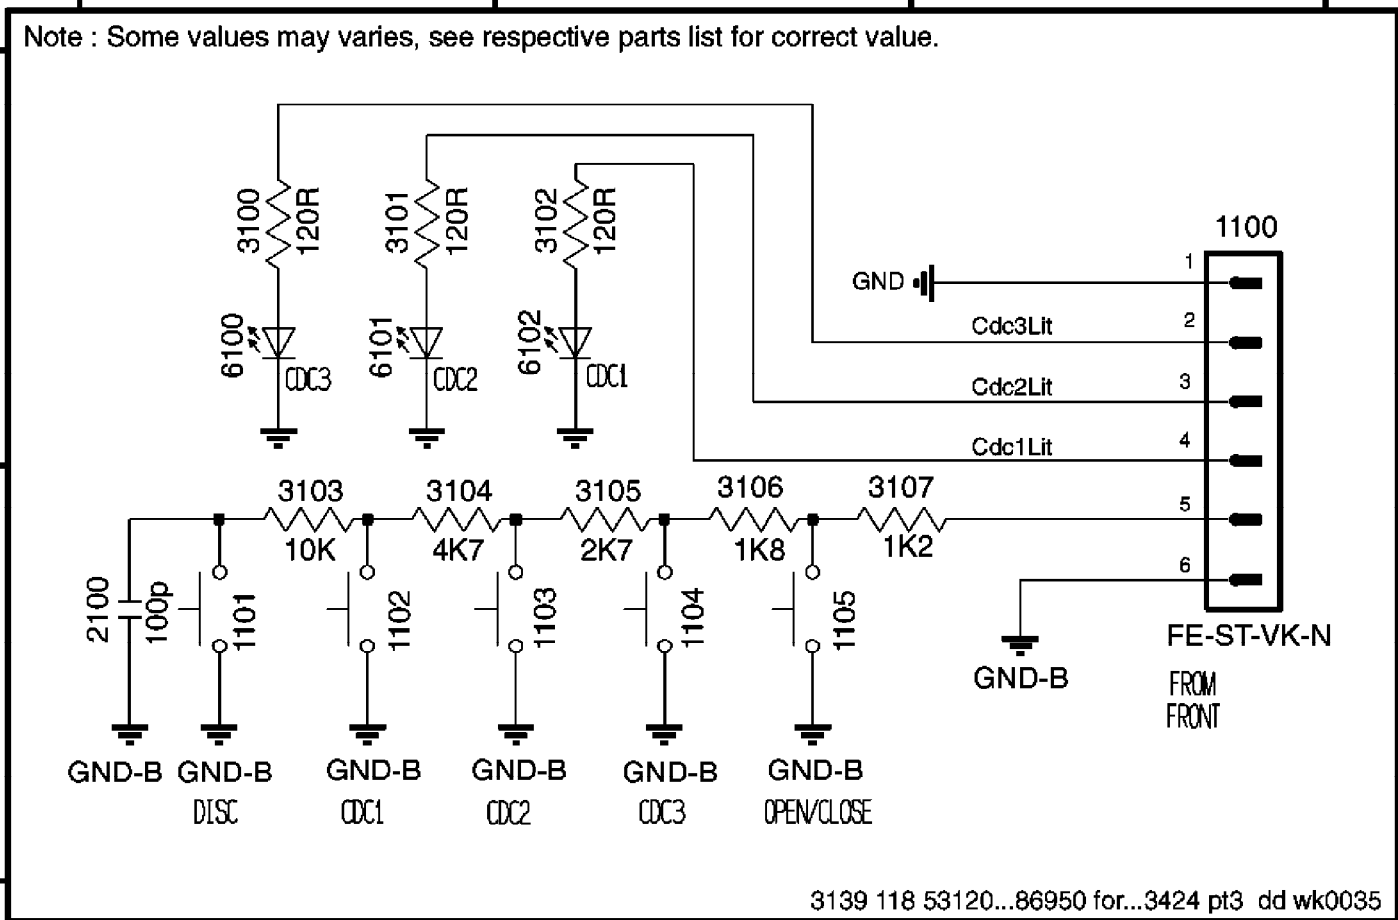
Note : Some values may varies, see respective parts list for correct value.

3100 120R
3101 120R
3102 120R

6100 CDC3
6101 CDC2
6102 CDC1

1100

GND
1
Cdc3Lit
2
Cdc2Lit
3
Cdc1Lit
4
5
6

3103 10K
3104 4K7
3105 2K7
3106 1K8
3107 1K2

2100 100p
1101
1102
1103
1104
1105

FE-ST-VK-N
GND-B
FROM FRONT

GND-B
GND-B DISC
GND-B CDC1
GND-B CDC2
GND-B CDC3
GND-B OPEN/CLOSE

3139 118 53120...86950 for...3424 pt3 dd wk0035